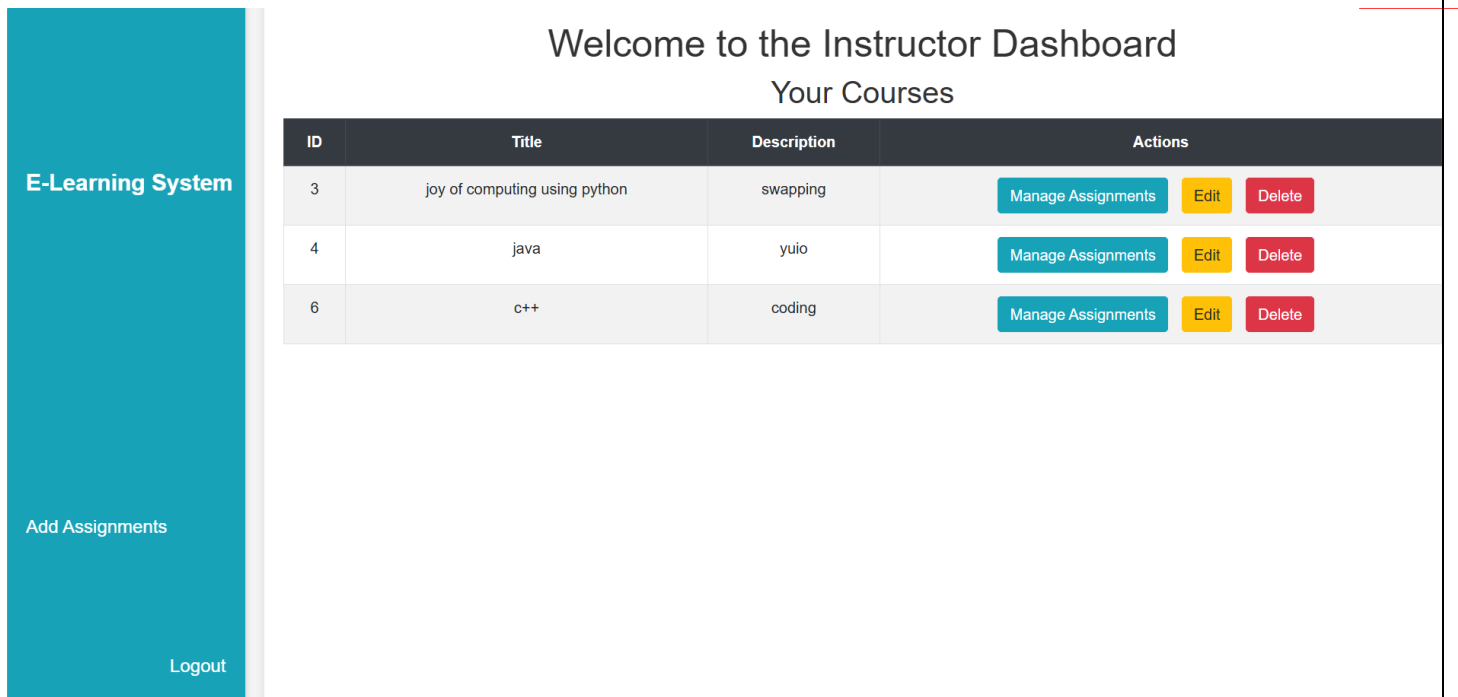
E-Learning System

Add Assignments

Logout

Welcome to the Instructor Dashboard

Your Courses

| ID | Title | Description | Actions |
|---|---|---|---|
| 3 | joy of computing using python | swapping | Manage Assignments Edit Delete |
| 4 | java | yuio | Manage Assignments Edit Delete |
| 6 | c++ | coding | Manage Assignments Edit Delete |